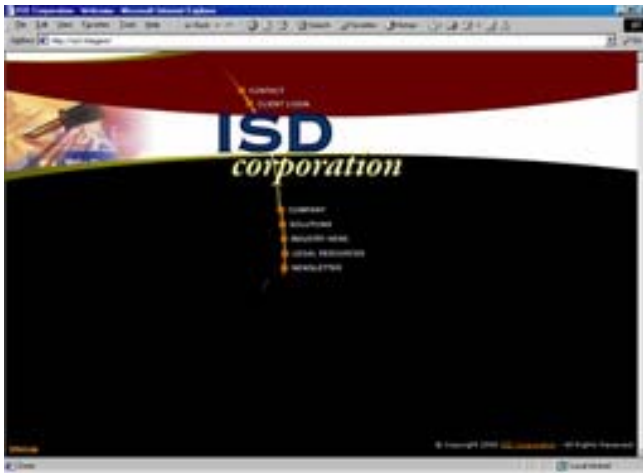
ISD Corporation - Welcome - Microsoft Internet Explorer

File Edit View Favorites Tools Help

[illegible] Search Favorites History

Address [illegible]

CONTACT
CLIENT LOGIN

ISD
corporation

COMPANY
SOLUTIONS
INDUSTRY NEWS
LEGAL RESOURCES
NEWSLETTER

Sitemap

© Copyright 2000 ISD Corporation - All Rights Reserved

Done

Local intranet